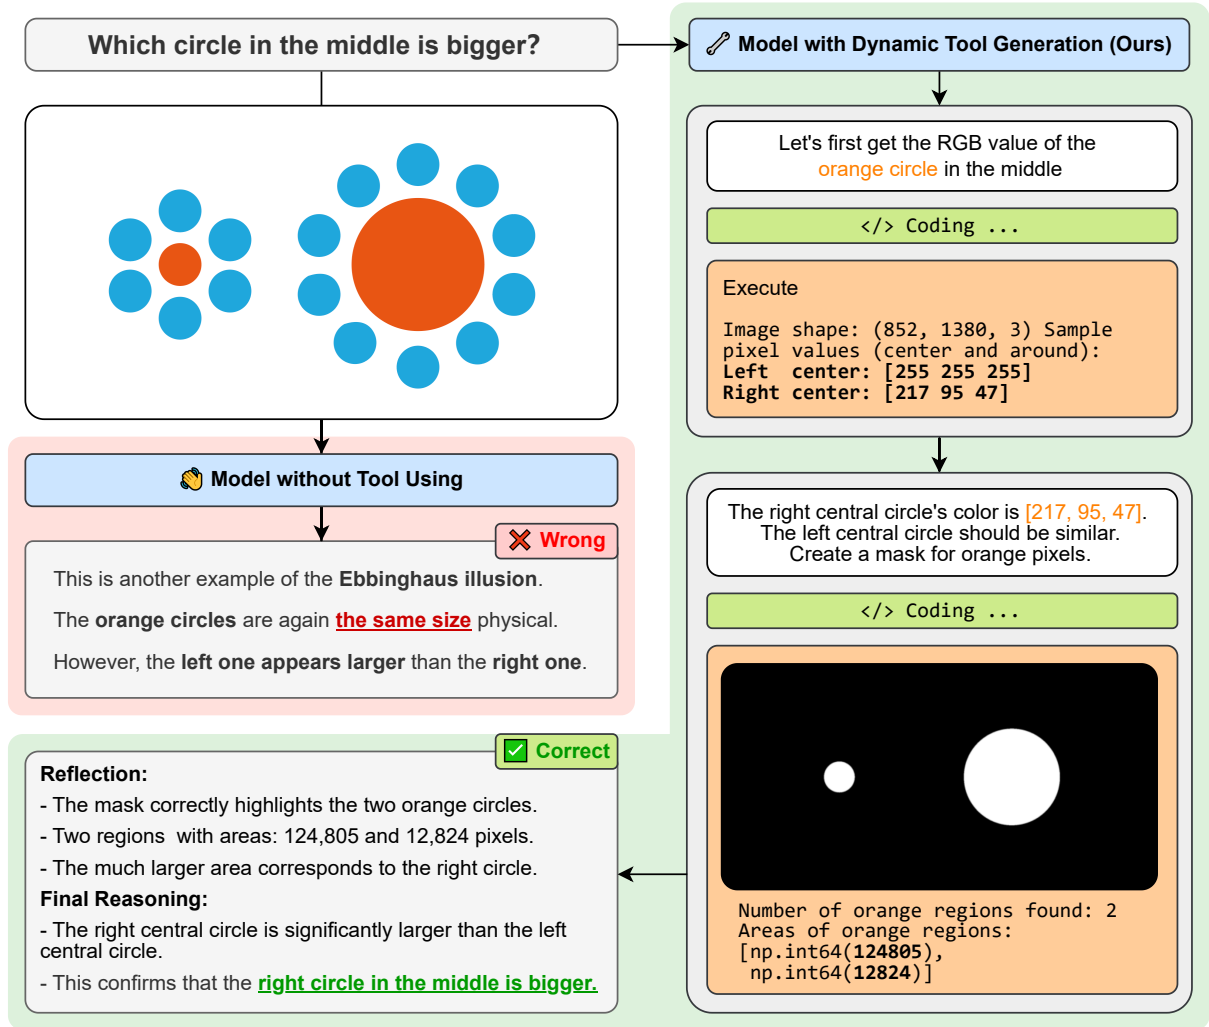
Which circle in the middle is bigger?

Model with Dynamic Tool Generation (Ours)

Let's first get the RGB value of the orange circle in the middle

</> Coding ...

Execute

Image shape: (852, 1380, 3) Sample pixel values (center and around):
**Left center: [255 255 255]**
**Right center: [217 95 47]**

Model without Tool Using

Wrong

This is another example of the **Ebbinghaus illusion**.

The **orange circles** are again **the same size** physical.

However, the **left one appears larger** than the **right one**.

The right central circle's color is [217, 95, 47]. The left central circle should be similar. Create a mask for orange pixels.

</> Coding ...

Number of orange regions found: 2
Areas of orange regions:
[np.int64(**124805**),
 np.int64(**12824**)]

Correct

**Reflection:**
- The mask correctly highlights the two orange circles.
- Two regions with areas: 124,805 and 12,824 pixels.
- The much larger area corresponds to the right circle.
**Final Reasoning:**
- The right central circle is significantly larger than the left central circle.
- This confirms that the **right circle in the middle is bigger.**